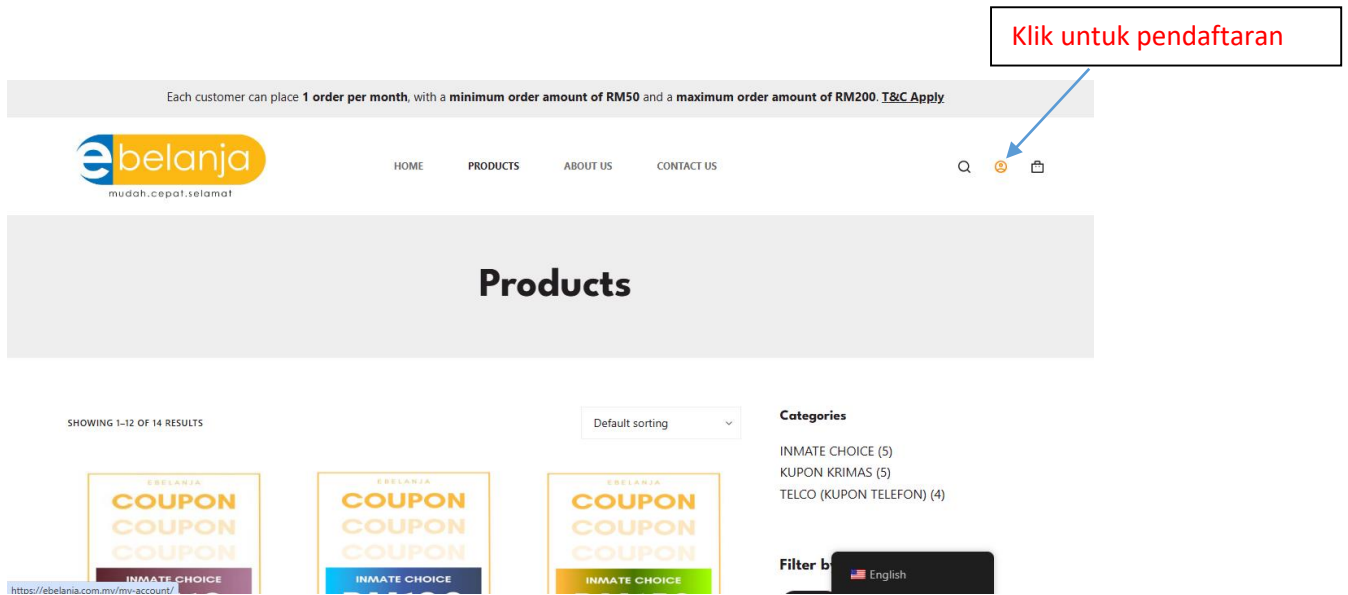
Klik untuk pendaftaran

Each customer can place **1 order per month**, with a **minimum order amount of RM50** and a **maximum order amount of RM200**. T&C Apply

ebelanja
mudah.cepat.selamat

HOME PRODUCTS ABOUT US CONTACT US

Products

SHOWING 1–12 OF 14 RESULTS

Default sorting

Categories

INMATE CHOICE (5)
KUPON KRIMAS (5)
TELCO (KUPON TELEFON) (4)

EBELANJA
COUPON
COUPON
COUPON
INMATE CHOICE
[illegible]

EBELANJA
COUPON
COUPON
COUPON
INMATE CHOICE
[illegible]

EBELANJA
COUPON
COUPON
COUPON
INMATE CHOICE
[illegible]

Filter b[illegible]

English

https://ebelanja.com.my/my-account/